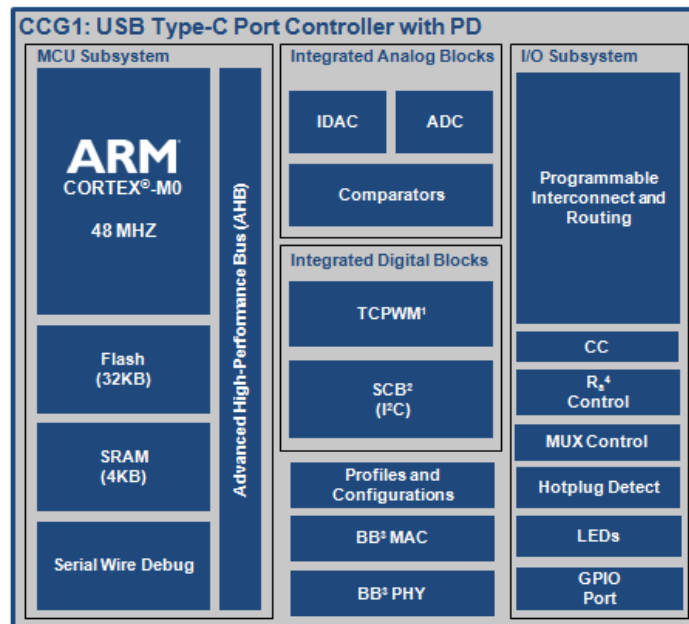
CCG1: USB Type-C Port Controller with PD

MCU Subsystem

ARM
CORTEX®-M0
48 MHZ

Flash
(32KB)

SRAM
(4KB)

Serial Wire Debug

Advanced High-Performance Bus (AHB)

Integrated Analog Blocks

IDAC

ADC

Comparators

Integrated Digital Blocks

TCPWM$^1$

SCB$^2$
(I$^2$C)

Profiles and Configurations

BB$^3$ MAC

BB$^3$ PHY

I/O Subsystem

Programmable Interconnect and Routing

CC

R$_s$$^4$
Control

MUX Control

Hotplug Detect

LEDs

GPIO
Port